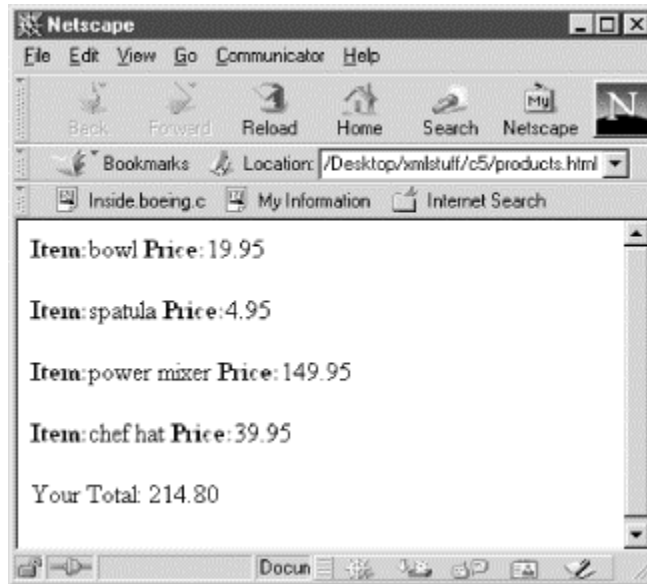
Netscape

File Edit View Go Communicator Help

Back Forward Reload Home Search Netscape

Bookmarks Location: /Desktop/xmlstuff/c5/products.html

Inside.boeing.c My Information Internet Search

**Item**:bowl **Price**:19.95

**Item**:spatula **Price**:4.95

**Item**:power mixer **Price**:149.95

**Item**:chef hat **Price**:39.95

Your Total: 214.80

Docun